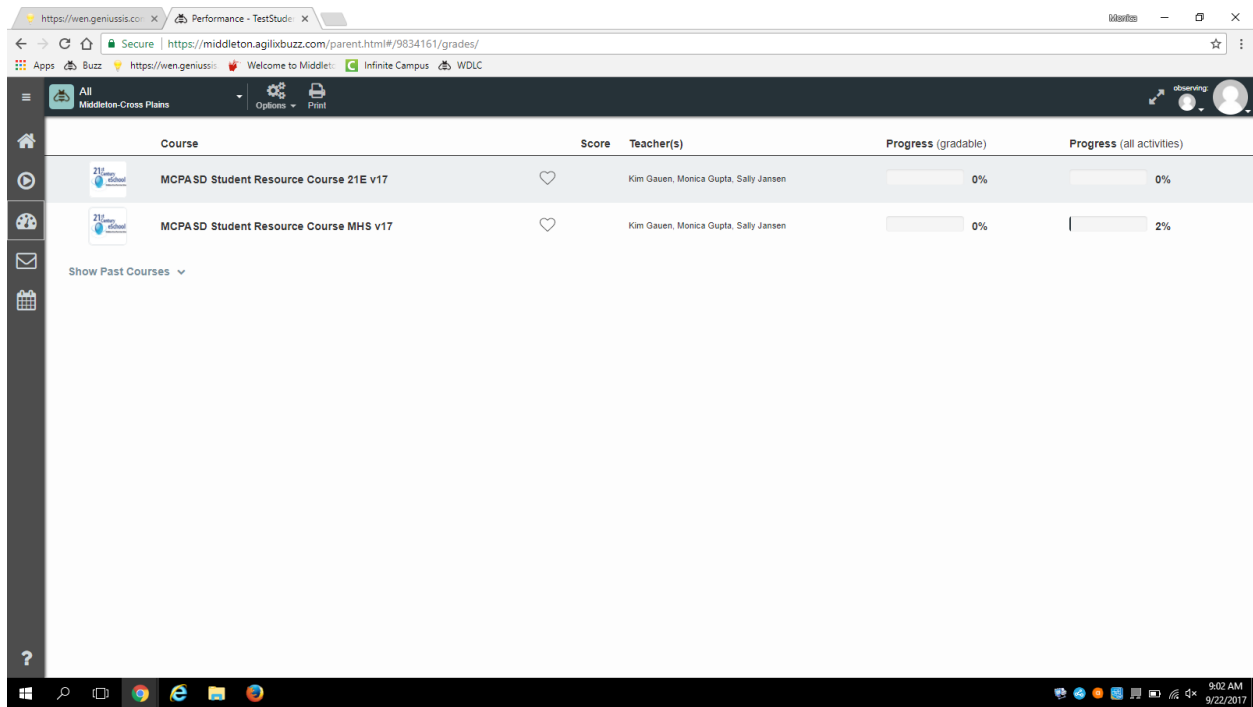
https://wen.geniussis.co ×
Performance - TestStude ×

Monica

Secure | https://middleton.agilixbuzz.com/parent.html#/9834161/grades/

Apps Buzz https://wen.geniussis Welcome to Middleto Infinite Campus WDLC

All
Middleton-Cross Plains

Options Print

observing:

| | Course | | Score | Teacher(s) | Progress (gradable) | Progress (all activities) |
|---|---|---|---|---|---|---|
| 21st Century eSchool | MCPASD Student Resource Course 21E v17 | | | Kim Gauen, Monica Gupta, Sally Jansen | 0% | 0% |
| 21st Century eSchool | MCPASD Student Resource Course MHS v17 | | | Kim Gauen, Monica Gupta, Sally Jansen | 0% | 2% |

Show Past Courses

?

9:02 AM
9/22/2017